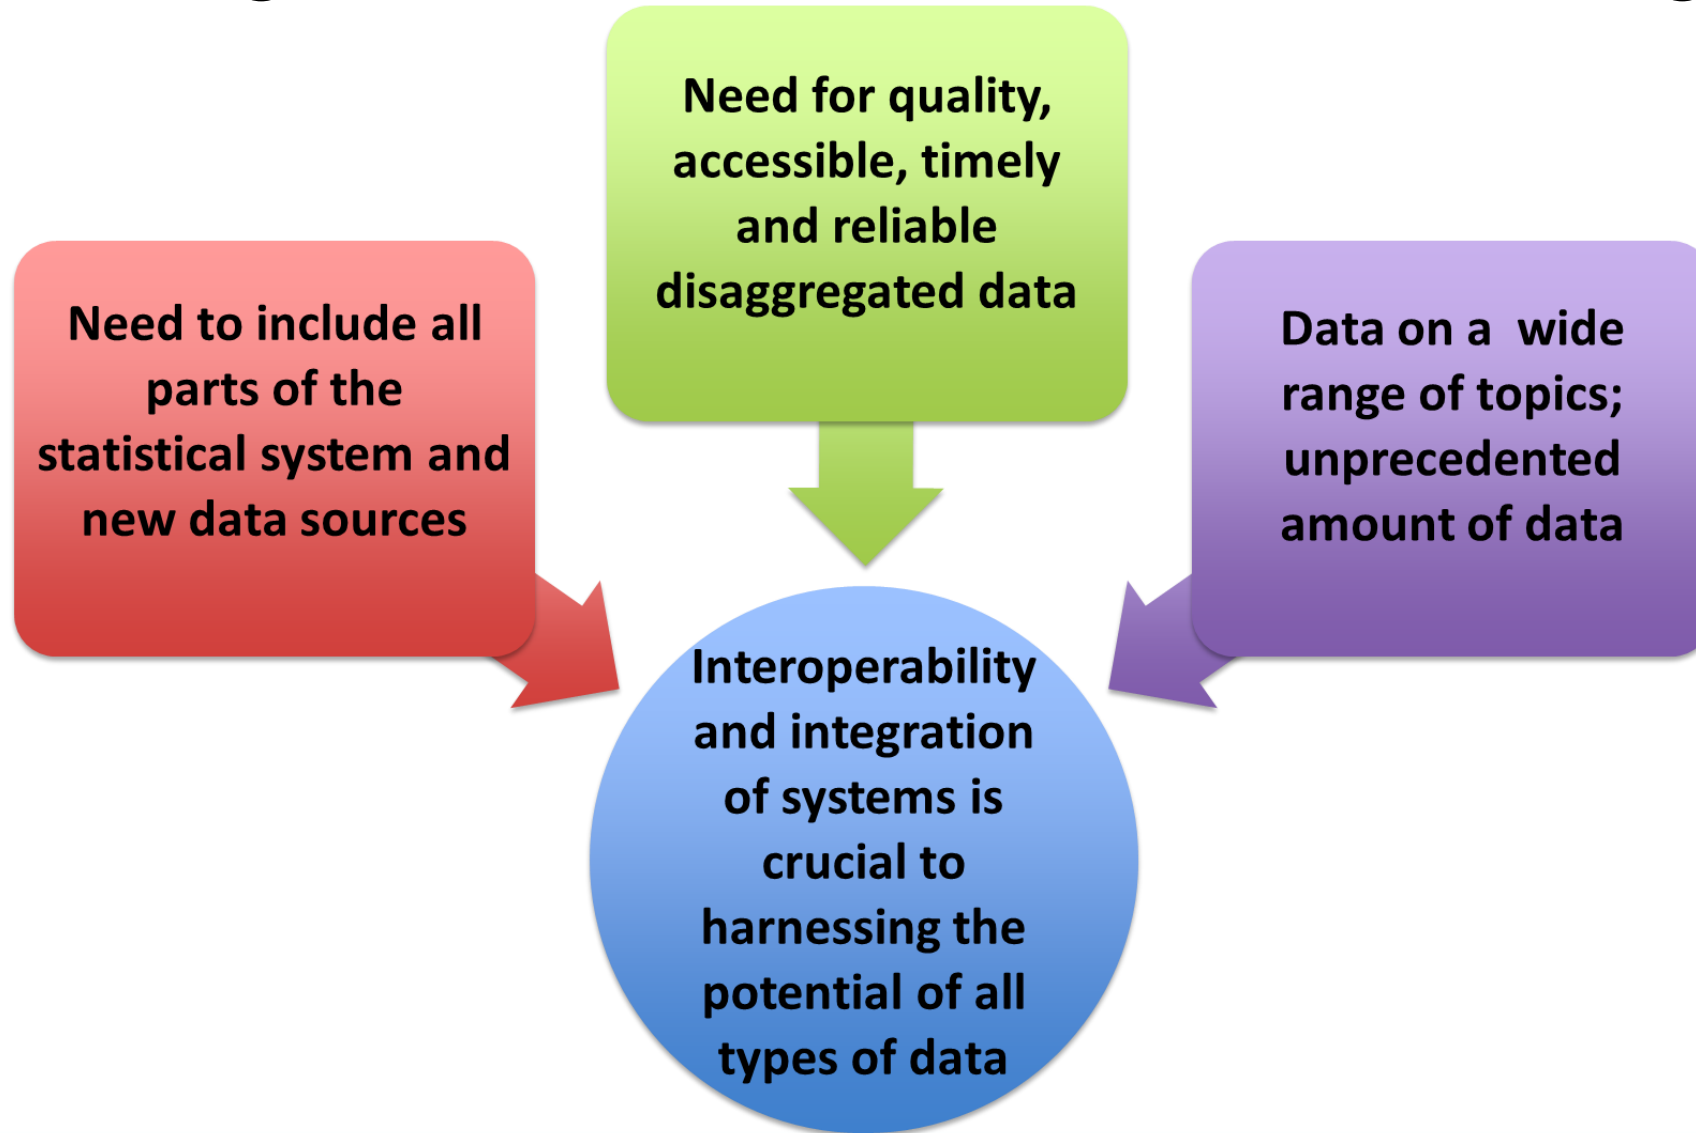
Need for quality, accessible, timely and reliable disaggregated data

Need to include all parts of the statistical system and new data sources

Data on a wide range of topics; unprecedented amount of data

Interoperability and integration of systems is crucial to harnessing the potential of all types of data